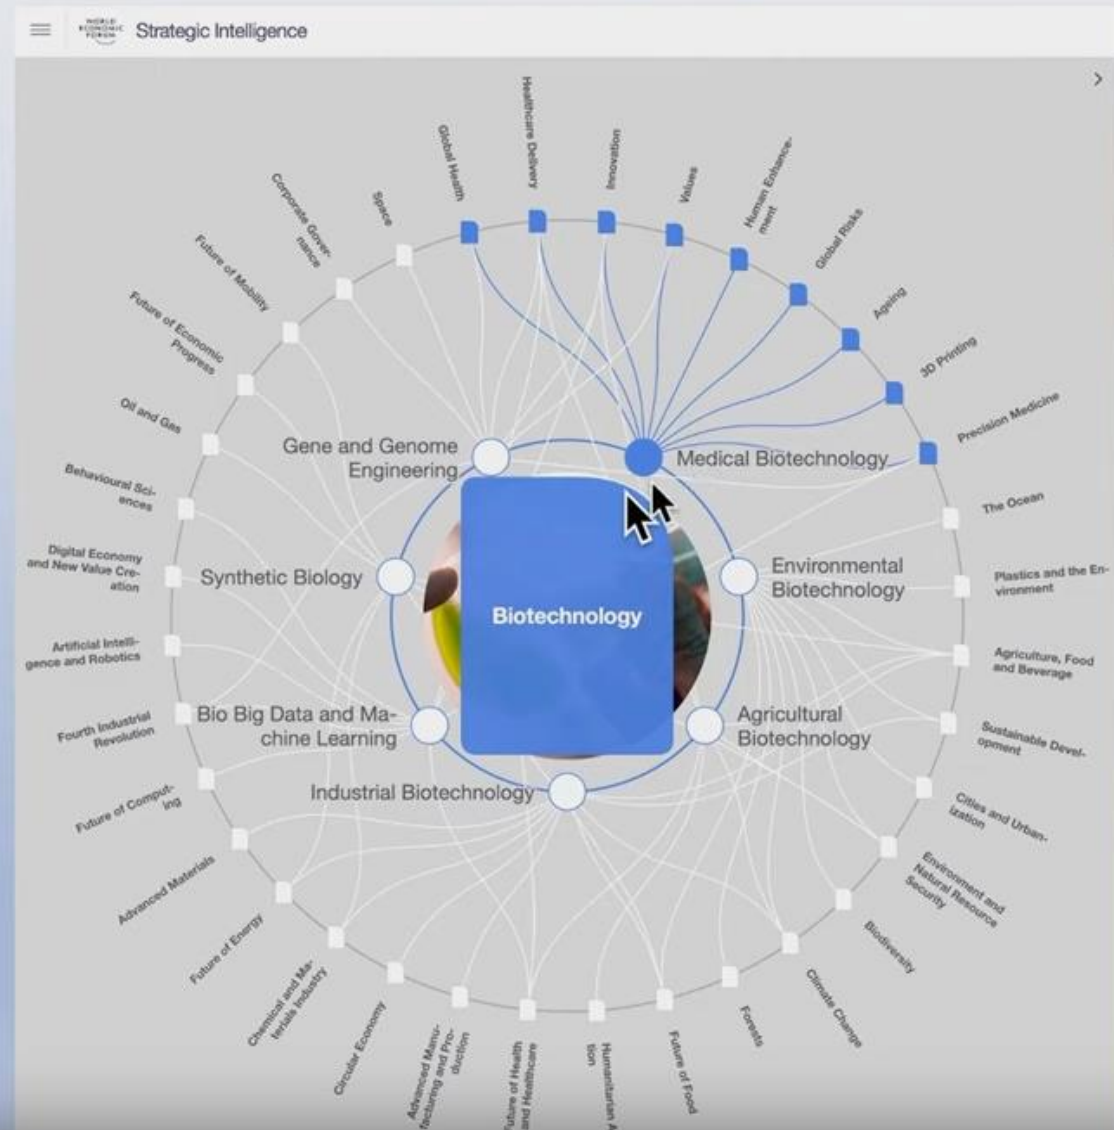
WORLD ECONOMIC FORUM Strategic Intelligence

Global Health

Healthcare Delivery

Innovation

Values

Human Enhancement

Global Risks

Ageing

3D Printing

Precision Medicine

The Ocean

Plastics and the Environment

Agriculture, Food and Beverage

Sustainable Development

Cities and Urbanization

Environment and Natural Resource Security

Biodiversity

Climate Change

Forests

Future of Food

Humanitarian A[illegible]tion

Future of Health and Healthcare

Advanced Manufacturing and Production

Circular Economy

Chemical and Materials Industry

Future of Energy

Advanced Materials

Future of Computing

Fourth Industrial Revolution

Artificial Intelligence and Robotics

Digital Economy and New Value Creation

Behavioural Sciences

Oil and Gas

Future of Economic Progress

Future of Mobility

Corporate Governance

Space

Gene and Genome Engineering

Medical Biotechnology

Synthetic Biology

Environmental Biotechnology

Biotechnology

Bio Big Data and Machine Learning

Agricultural Biotechnology

Industrial Biotechnology